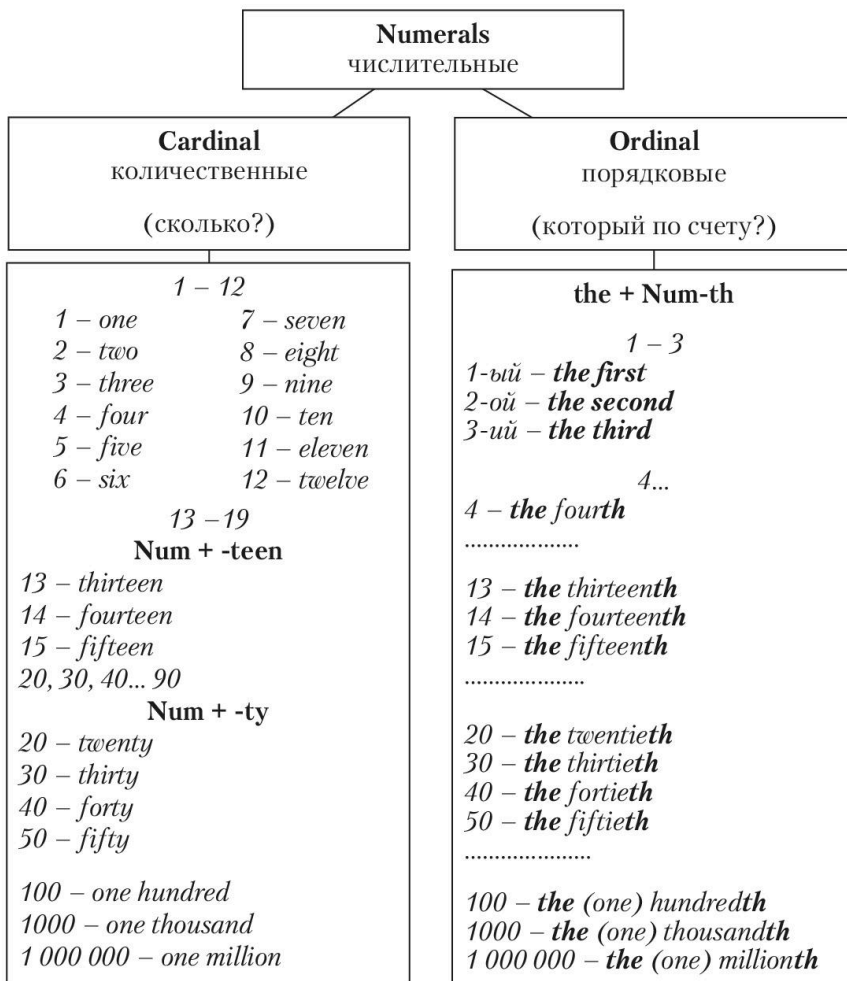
Numerals
числительные

Cardinal
количественные

(сколько?)

Ordinal
порядковые

(который по счету?)

1 – 12
1 – one
2 – two
3 – three
4 – four
5 – five
6 – six
7 – seven
8 – eight
9 – nine
10 – ten
11 – eleven
12 – twelve

13 –19
Num + -teen
13 – thirteen
14 – fourteen
15 – fifteen
20, 30, 40... 90
Num + -ty
20 – twenty
30 – thirty
40 – forty
50 – fifty

100 – one hundred
1000 – one thousand
1 000 000 – one million

the + Num-th

1 – 3
1-ый – the first
2-ой – the second
3-ий – the third

4...
4 – the fourth
...................

13 – the thirteenth
14 – the fourteenth
15 – the fifteenth
...................

20 – the twentieth
30 – the thirtieth
40 – the fortieth
50 – the fiftieth
...................

100 – the (one) hundredth
1000 – the (one) thousandth
1 000 000 – the (one) millionth